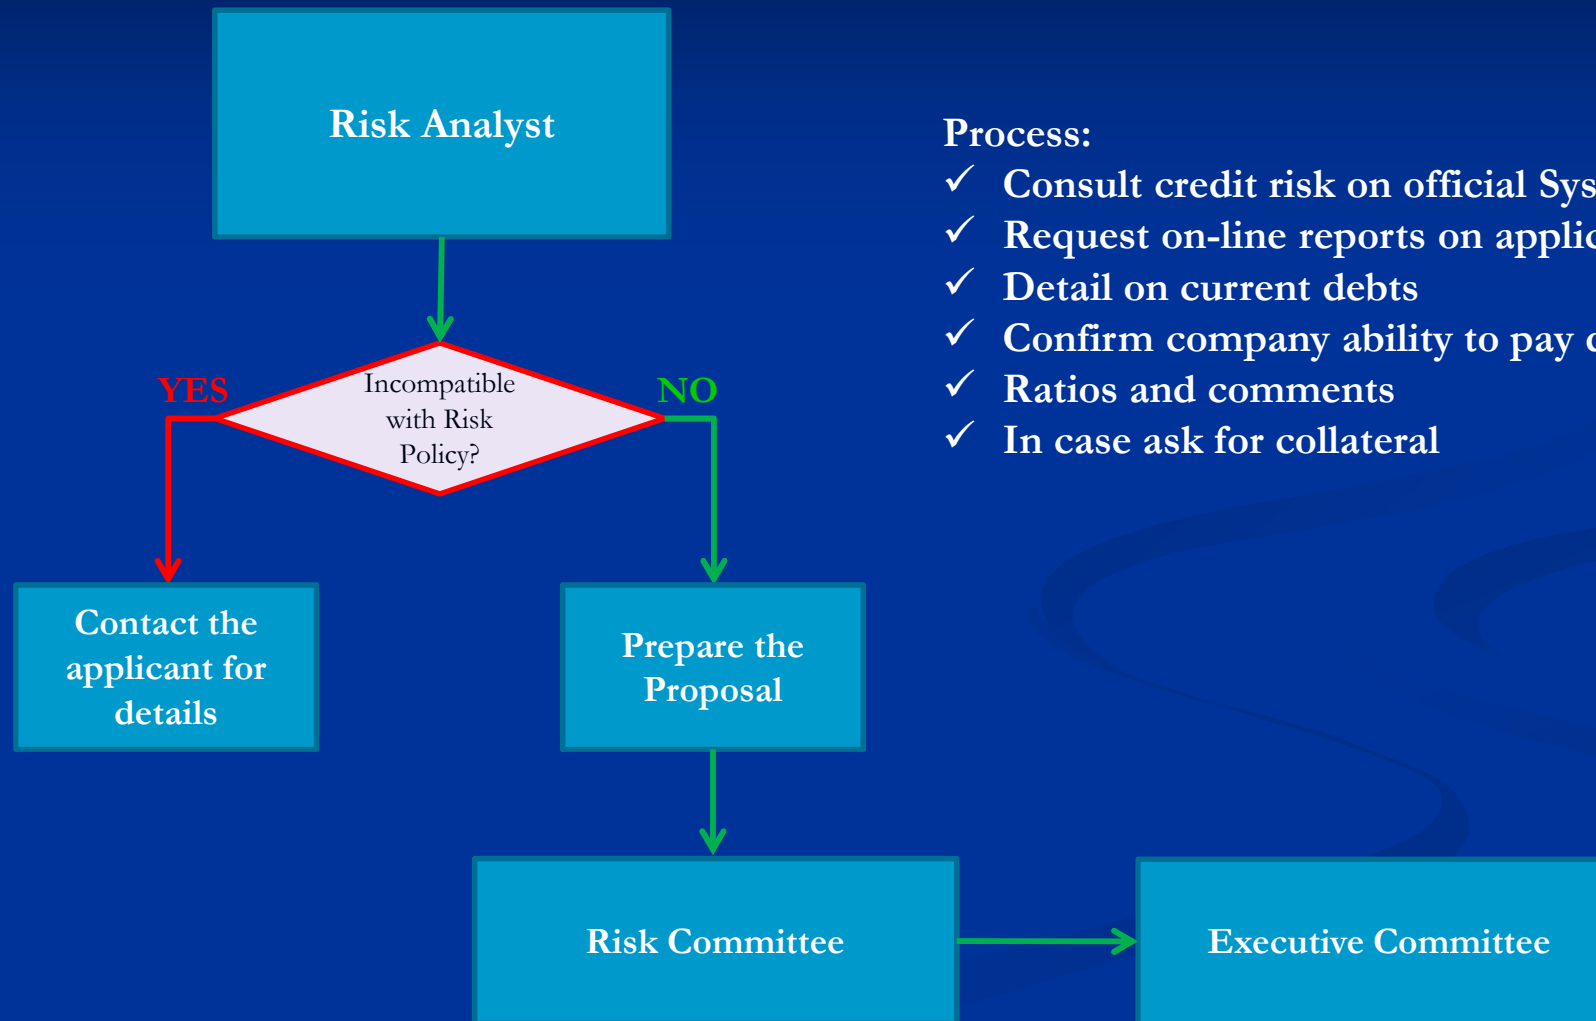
Risk Analyst

Incompatible with Risk Policy?

YES

NO

Contact the applicant for details

Prepare the Proposal

Risk Committee

Executive Committee

Process:
✓ Consult credit risk on official Sys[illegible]
✓ Request on-line reports on applic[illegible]
✓ Detail on current debts
✓ Confirm company ability to pay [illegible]
✓ Ratios and comments
✓ In case ask for collateral